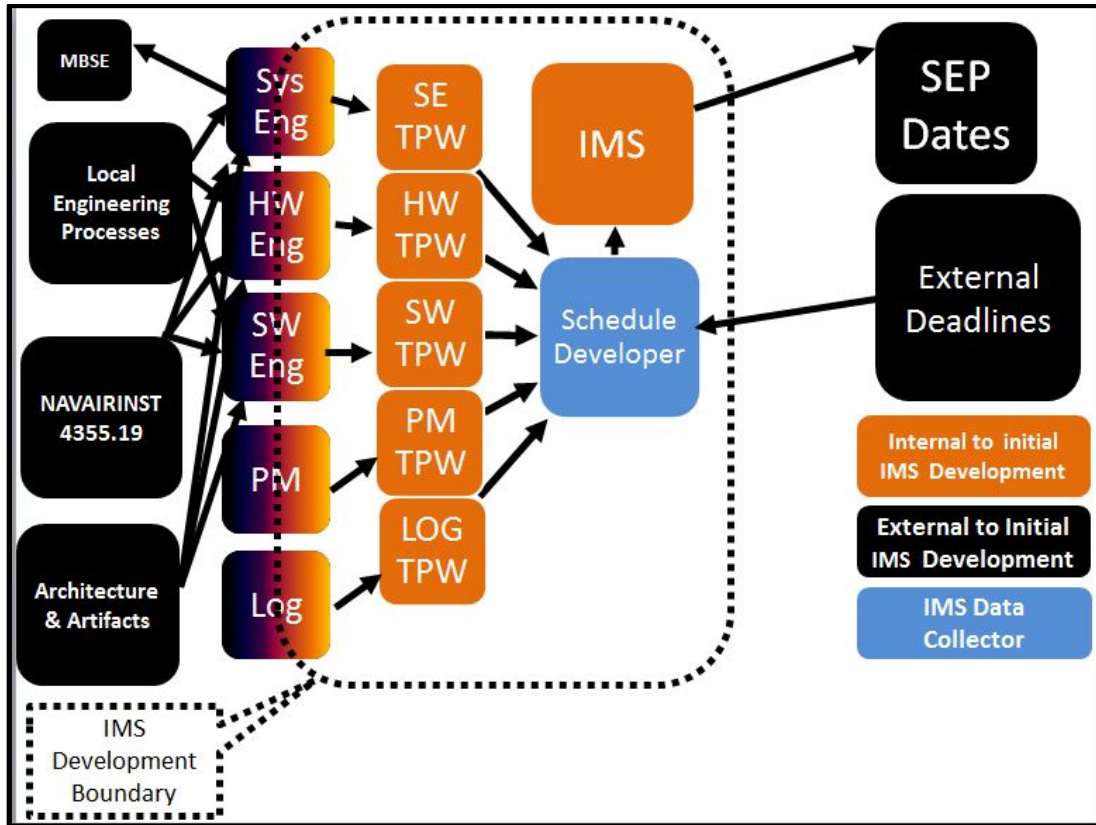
MBSE

Local Engineering Processes

NAVAIRINST 4355.19

Architecture & Artifacts

Sys Eng

HW Eng

SW Eng

PM

Log

SE TPW

HW TPW

SW TPW

PM TPW

LOG TPW

IMS

Schedule Developer

SEP Dates

External Deadlines

Internal to initial IMS Development

External to Initial IMS Development

IMS Data Collector

IMS Development Boundary